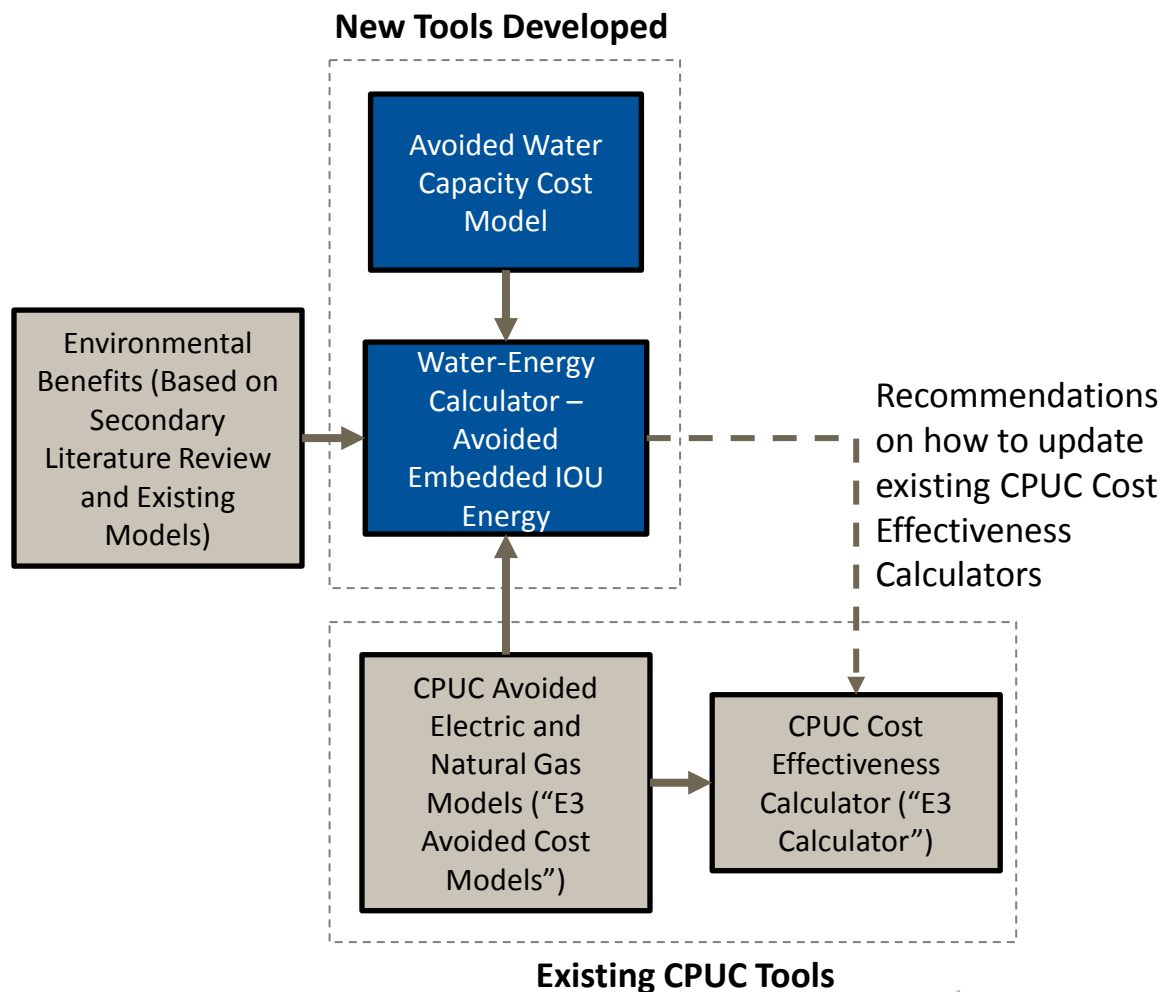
**New Tools Developed**

Avoided Water Capacity Cost Model

Environmental Benefits (Based on Secondary Literature Review and Existing Models)

Water-Energy Calculator – Avoided Embedded IOU Energy

Recommendations on how to update existing CPUC Cost Effectiveness Calculators

CPUC Avoided Electric and Natural Gas Models ("E3 Avoided Cost Models")

CPUC Cost Effectiveness Calculator ("E3 Calculator")

**Existing CPUC Tools**